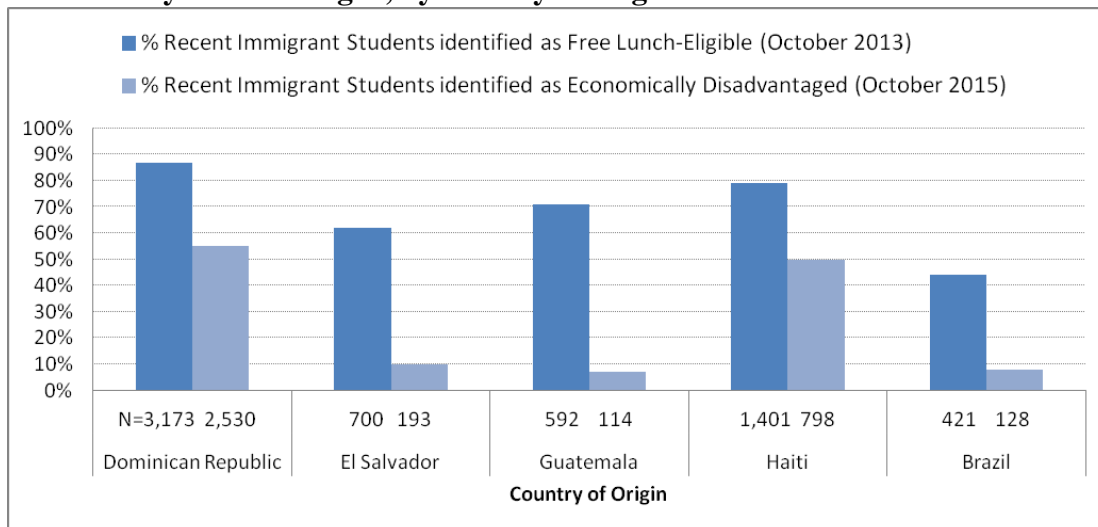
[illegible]

% Recent Immigrant Students identified as Free Lunch-Eligible (October 2013)
% Recent Immigrant Students identified as Economically Disadvantaged (October 2015)

100%
90%
80%
70%
60%
50%
40%
30%
20%
10%
0%

N=3,173 2,530
Dominican Republic
700 193
El Salvador
592 114
Guatemala
1,401 798
Haiti
421 128
Brazil

Country of Origin